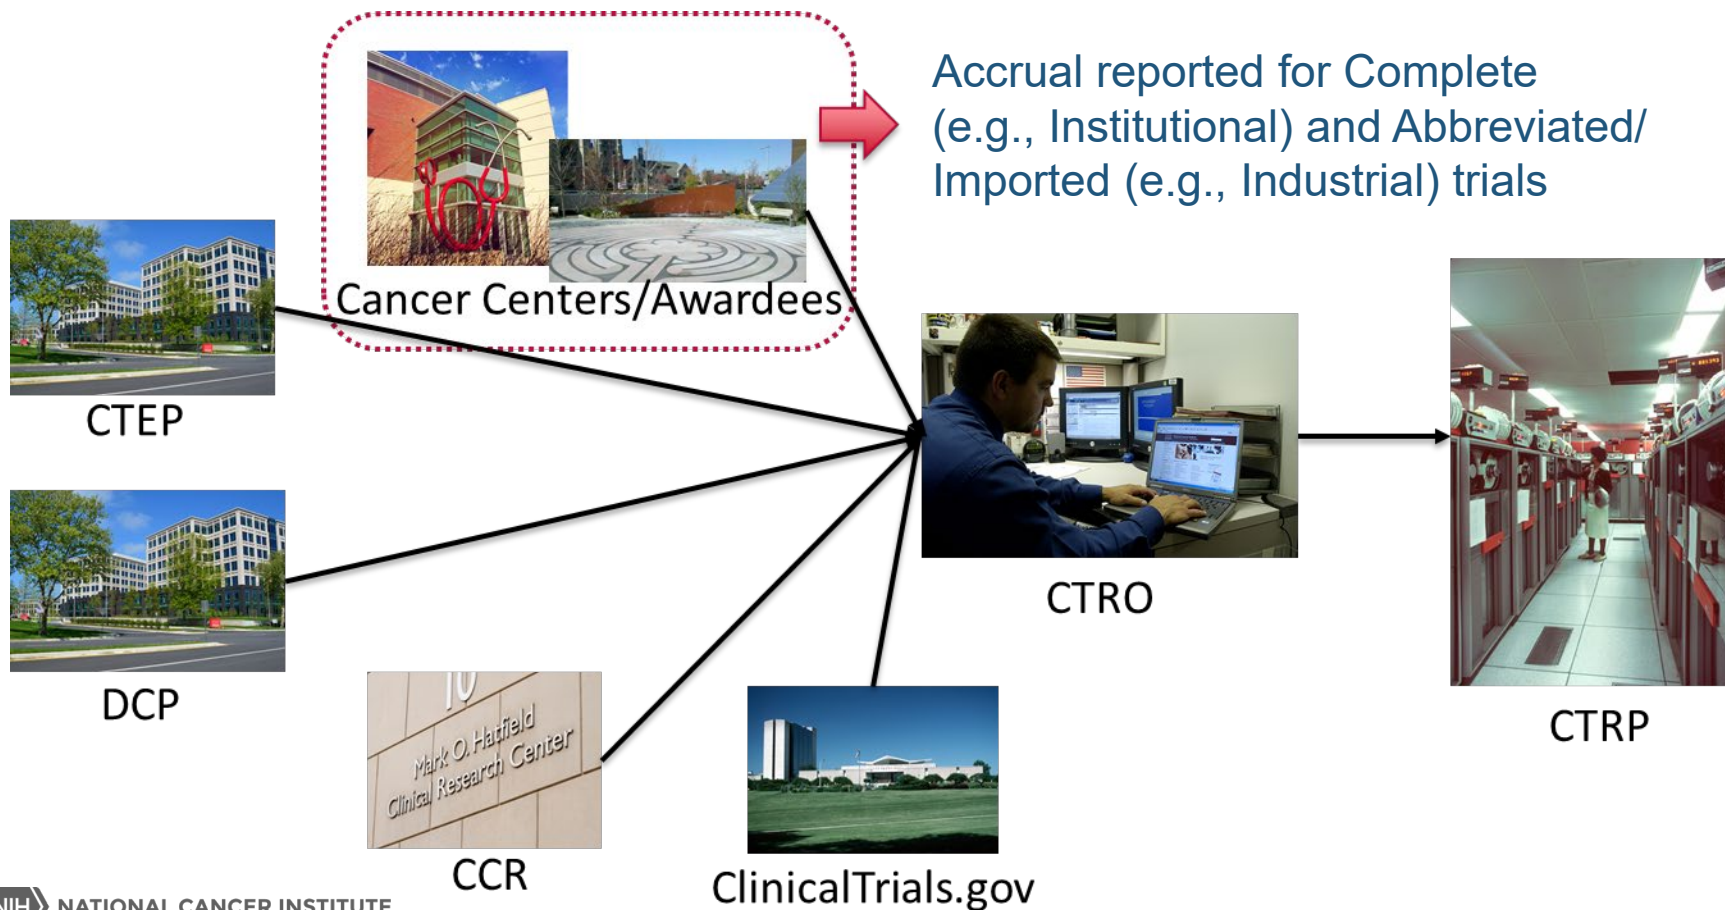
Cancer Centers/Awardees

Accrual reported for Complete (e.g., Institutional) and Abbreviated/ Imported (e.g., Industrial) trials

CTEP

DCP

CTRO

CTRP

10
Mark O. Hatfield
Clinical Research Center

CCR

ClinicalTrials.gov

NIH NATIONAL CANCER INSTITUTE